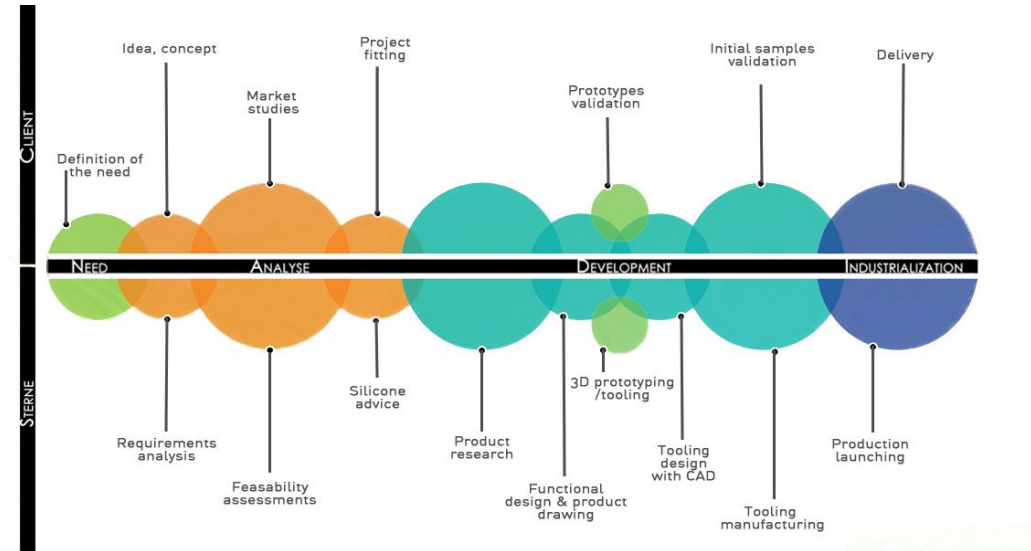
CLIENT

Idea, concept

Project fitting

Market studies

Prototypes validation

Initial samples validation

Delivery

Definition of the need

NEED

ANALYSE

DEVELOPMENT

INDUSTRIALIZATION

STERNE

Requirements analysis

Feasability assessments

Silicone advice

Product research

Functional design & product drawing

3D prototyping /tooling

Tooling design with CAD

Tooling manufacturing

Production launching